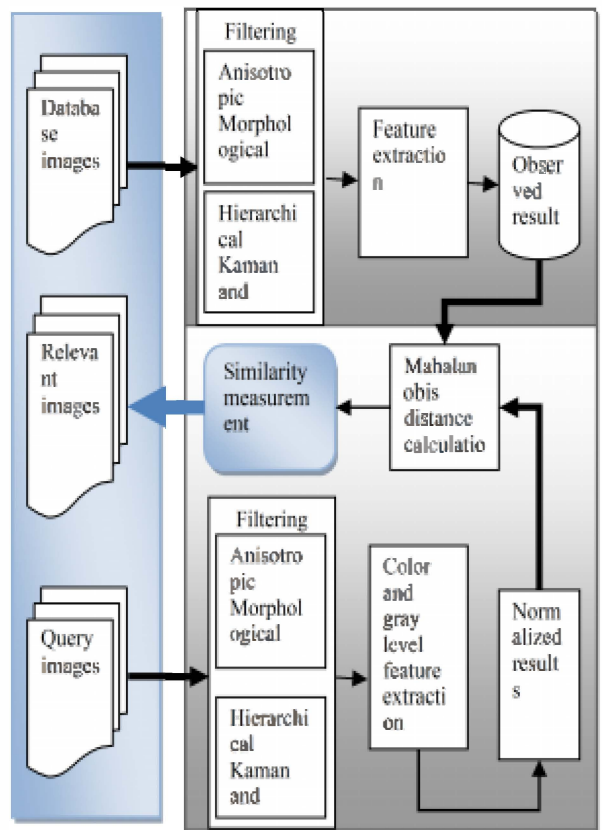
Database images

Filtering

Anisotropic Morphological

Hierarchical Kaman and

Feature extraction

Observed result

Relevant images

Similarity measurement

Mahalunobis distance calculation

Filtering

Anisotropic Morphological

Hierarchical Kaman and

Color and gray level feature extraction

Normalized results

Query images